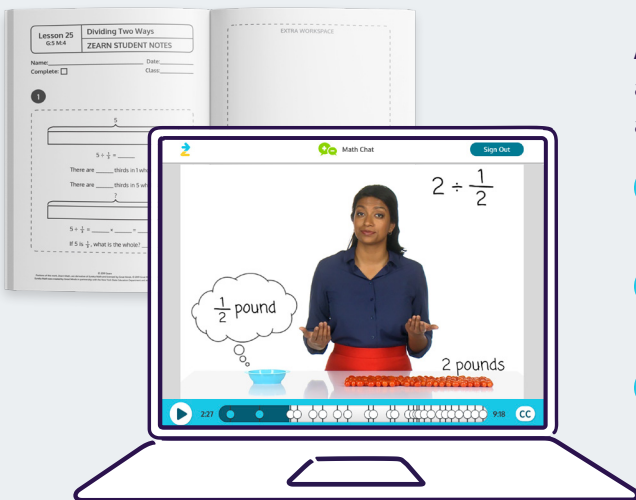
Lesson 25
G5 M4

Dividing Two Ways

ZEARN STUDENT NOTES

Name: Date:
Complete: ☐ Class:

1

5

$5 \div \frac{1}{3} =$ ______

There are ______ thirds in 1 wh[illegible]

There are ______ thirds in 5 wh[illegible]

?

$5 \div \frac{1}{3} =$ ______ = ______ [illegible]

If 5 is $\frac{1}{3}$, what is the whole? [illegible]

EXTRA WORKSPACE

Math Chat

Sign Out

$2 \div \frac{1}{2}$

$\frac{1}{2}$ pound

2 pounds

2:27

9:18

CC